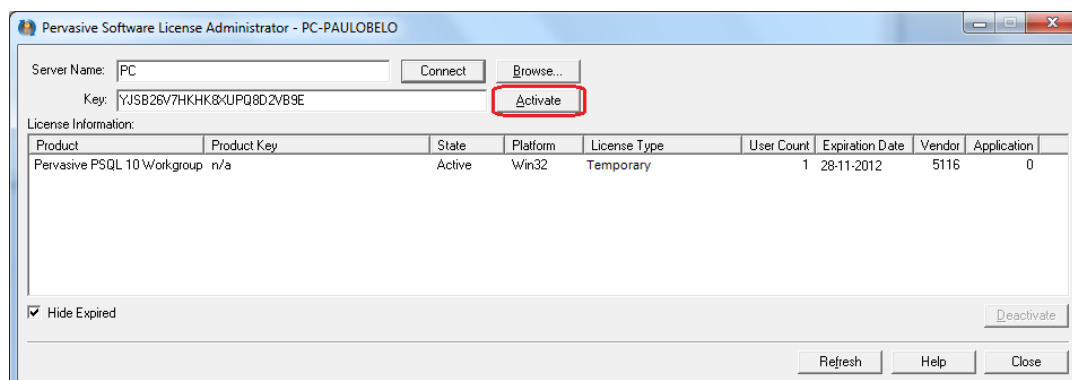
Pervasive Software License Administrator - PC-PAULOBELO

Server Name: PC
Connect
Browse...
Key: YJSB26V7HKHK8XUPQ8D2VB9E
Activate

License Information:

| Product | Product Key | State | Platform | License Type | User Count | Expiration Date | Vendor | Application |
|---|---|---|---|---|---|---|---|---|
| Pervasive PSQL 10 Workgroup | n/a | Active | Win32 | Temporary | 1 | 28-11-2012 | 5116 | 0 |

☑ Hide Expired
Deactivate

Refresh
Help
Close